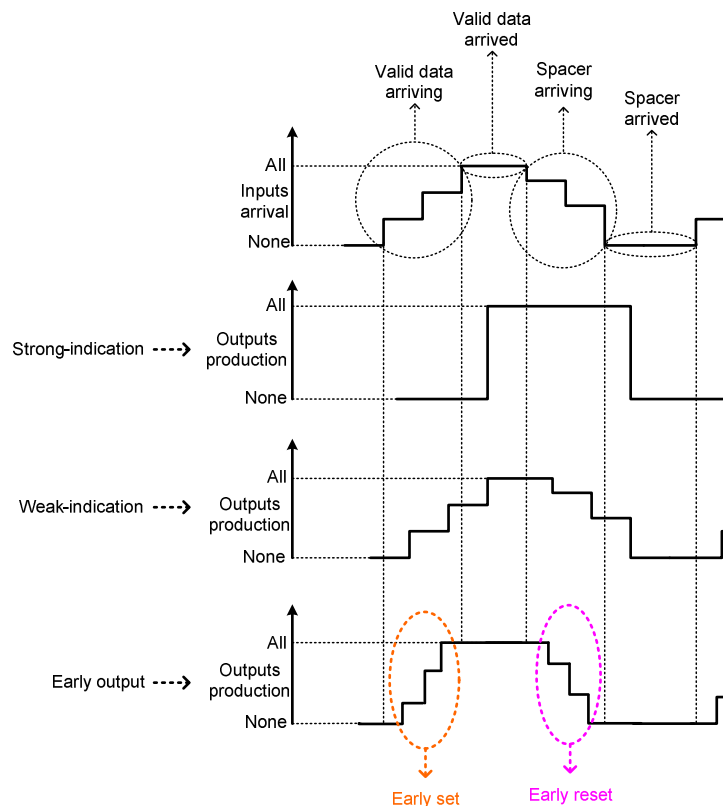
Valid data arrived

Valid data arriving

Spacer arriving

Spacer arrived

All

Inputs arrival

None

All

Strong-indication

Outputs production

None

All

Weak-indication

Outputs production

None

All

Early output

Outputs production

None

Early set

Early reset